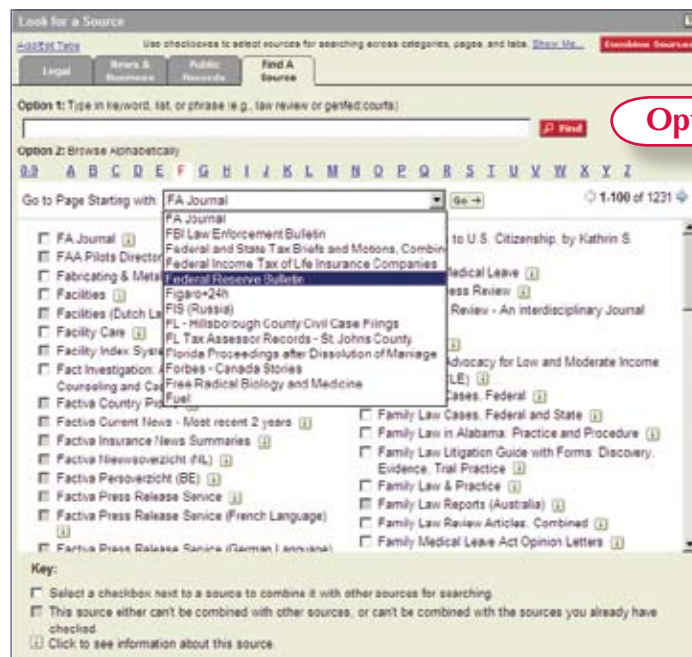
Look for a Source

Add/Edit Tabs

Use checkboxes to select sources for searching across categories, pages, and tabs. Show Me...

Combine Sources

Legal

News & Business

Public Records

Find A Source

Option 1: Type in keyword, list, or phrase (e.g., law review or genfed courts)

Find

Opt

Option 2: Browse Alphabetically

0-9 A B C D E F G H I J K L M N O P Q R S T U V W X Y Z

Go to Page Starting with: FA Journal

Go →

1-100 of 1231

FA Journal
FBI Law Enforcement Bulletin
Federal and State Tax Briefs and Motions, Combined
Federal Income Tax of Life Insurance Companies
Federal Reserve Bulletin
Figaro+24h
FIS (Russia)
FL - Hillsborough County Civil Case Filings
FL Tax Assessor Records - St. Johns County
Florida Proceedings after Dissolution of Marriage
Forbes - Canada Stories
Free Radical Biology and Medicine
Fuel

FA Journal
FAA Pilots Director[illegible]
Fabricating & Meta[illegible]
Facilities
Facilities (Dutch La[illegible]
Facility Care
Facility Index Syste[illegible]
Fact Investigation: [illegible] Counseling and Ca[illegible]
Factiva Country Pro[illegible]
Factiva Current News - Most recent 2 years
Factiva Insurance News Summaries
Factiva Nieuwsoverzicht (NL)
Factiva Persoverzicht (BE)
Factiva Press Release Service
Factiva Press Release Service (French Language)
Factiva Press Release Service (German Language)

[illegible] to U.S. Citizenship, by Kathrin S.
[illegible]edical Leave
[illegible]ess Review
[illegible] Review - An Interdisciplinary Journal
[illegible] Advocacy for Low and Moderate Income
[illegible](LE)
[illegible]Cases, Federal
Family Law Cases, Federal and State
Family Law in Alabama: Practice and Procedure
Family Law Litigation Guide with Forms: Discovery, Evidence, Trial Practice
Family Law & Practice
Family Law Reports (Australia)
Family Law Review Articles, Combined
Family Medical Leave Act Opinion Letters

Key:

Select a checkbox next to a source to combine it with other sources for searching.

This source either can't be combined with other sources, or can't be combined with the sources you already have checked.

Click to see information about this source.